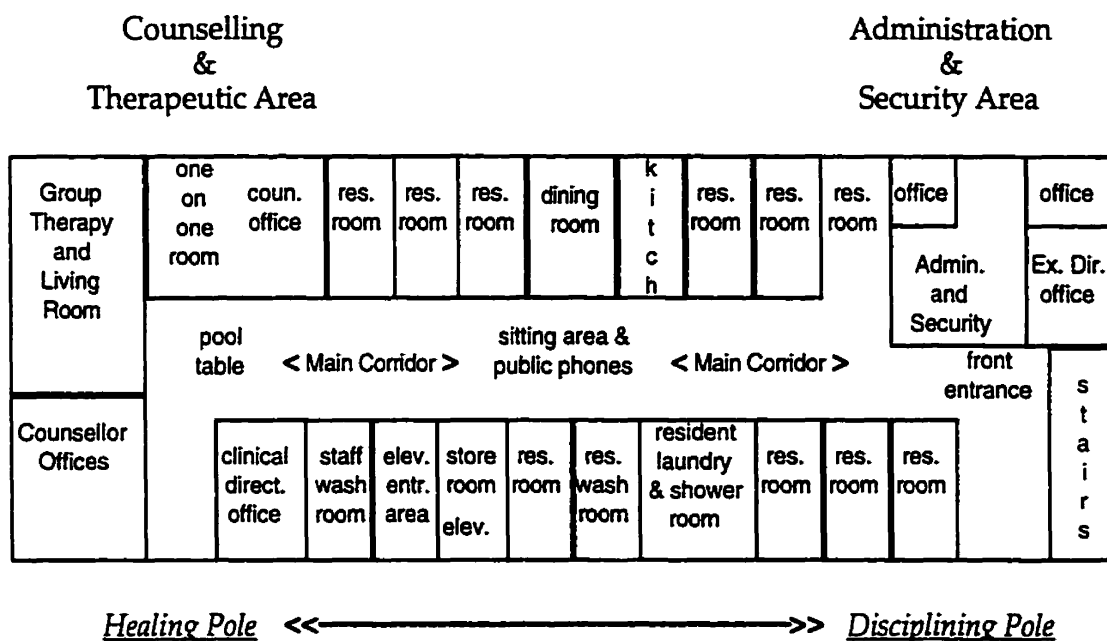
Counselling
&
Therapeutic Area

Administration
&
Security Area

Group Therapy and Living Room

one on one room

coun. office

res. room

res. room

res. room

dining room

k i t c h

res. room

res. room

res. room

office

office

Admin. and Security

Ex. Dir. office

pool table

< Main Corridor >

sitting area & public phones

< Main Corridor >

front entrance

s t a i r s

Counsellor Offices

clinical direct. office

staff wash room

elev. entr. area

store room

elev.

res. room

res. wash room

resident laundry & shower room

res. room

res. room

res. room

Healing Pole <<——>> Disciplining Pole